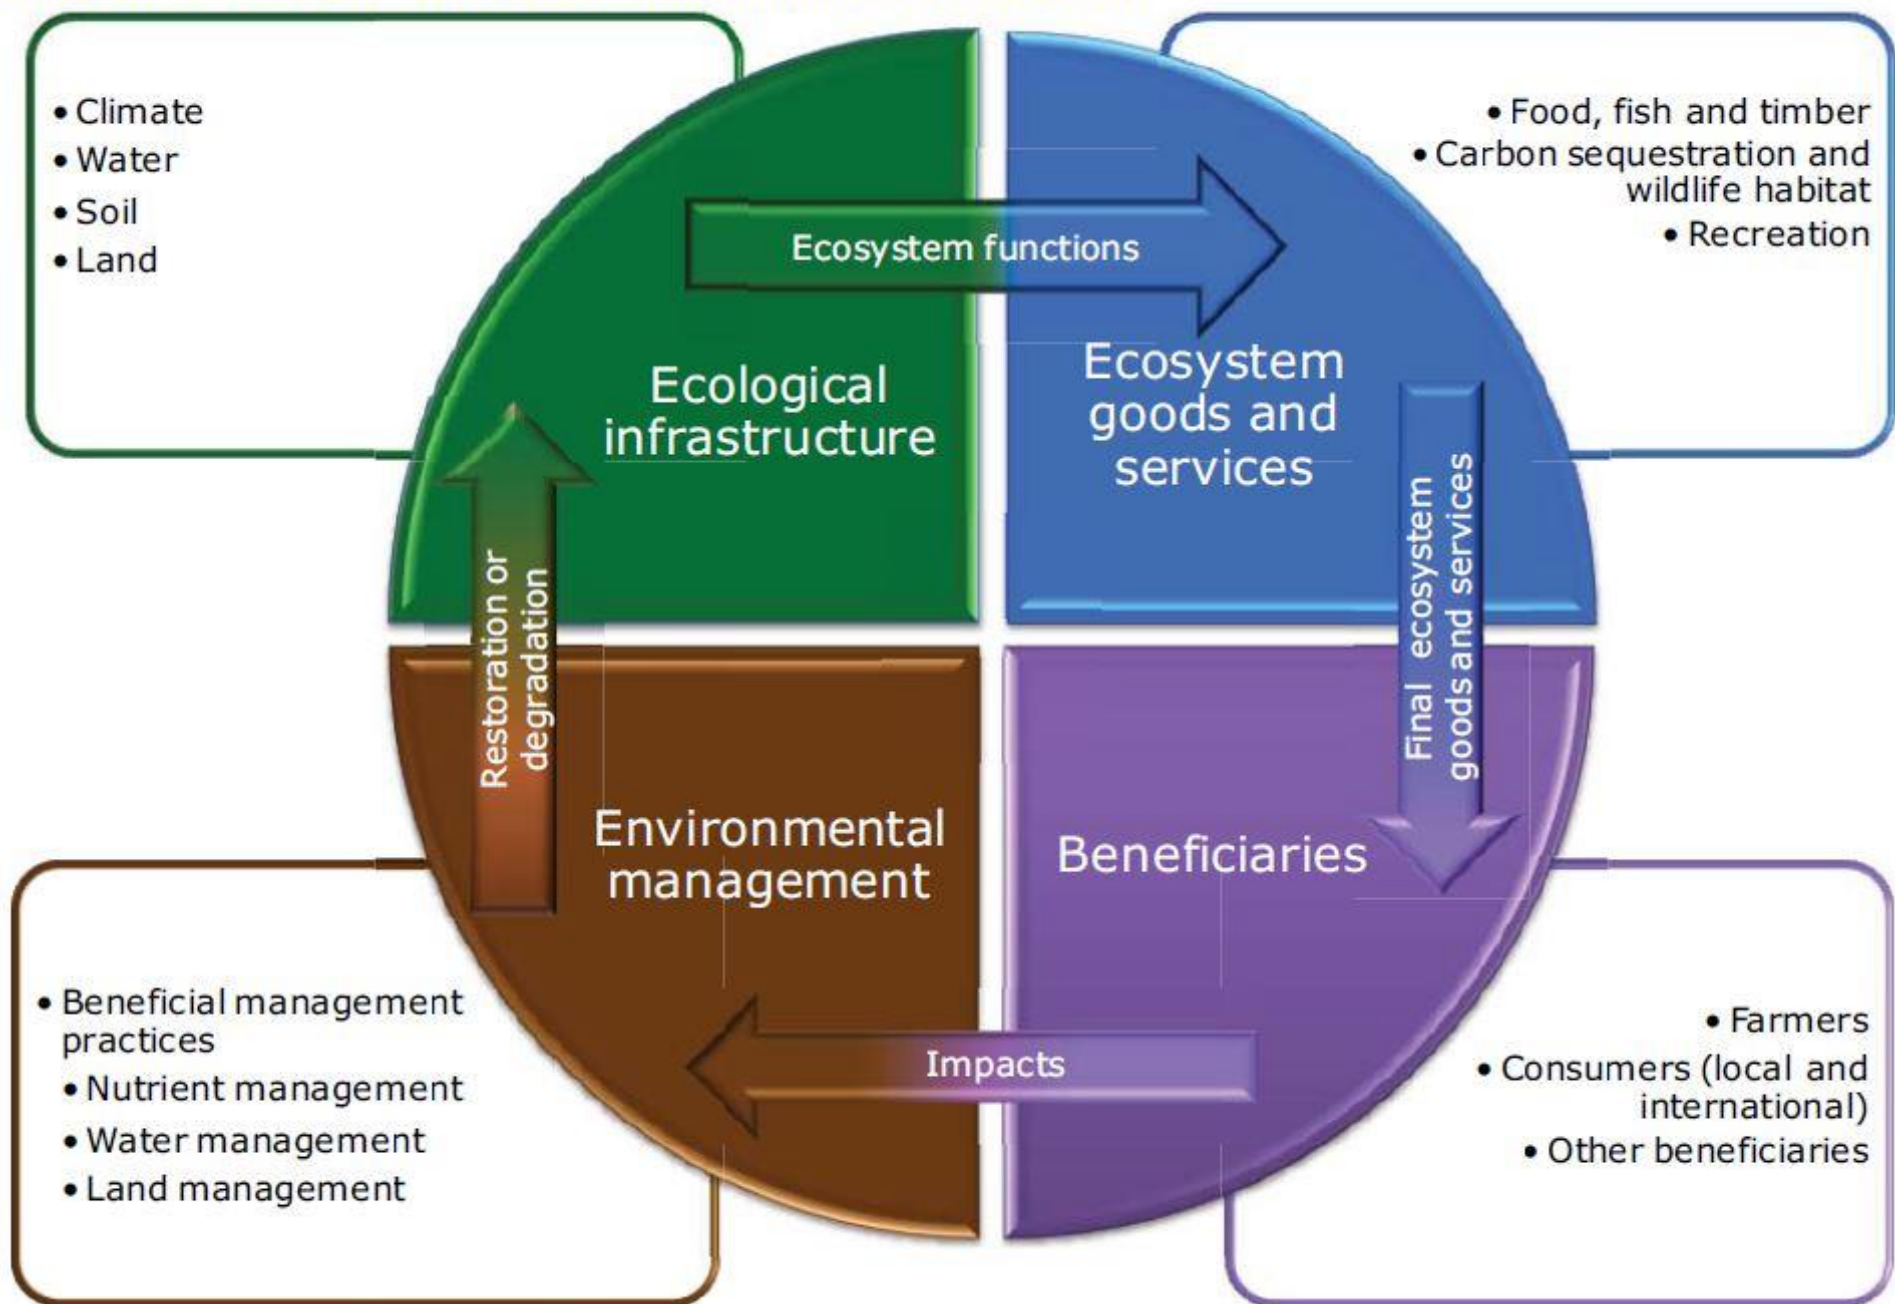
• Climate
• Water
• Soil
• Land

• Food, fish and timber
• Carbon sequestration and wildlife habitat
• Recreation

Ecosystem functions

Ecological infrastructure

Ecosystem goods and services

Final ecosystem goods and services

Restoration or degradation

Environmental management

Beneficiaries

Impacts

• Beneficial management practices
• Nutrient management
• Water management
• Land management

• Farmers
• Consumers (local and international)
• Other beneficiaries